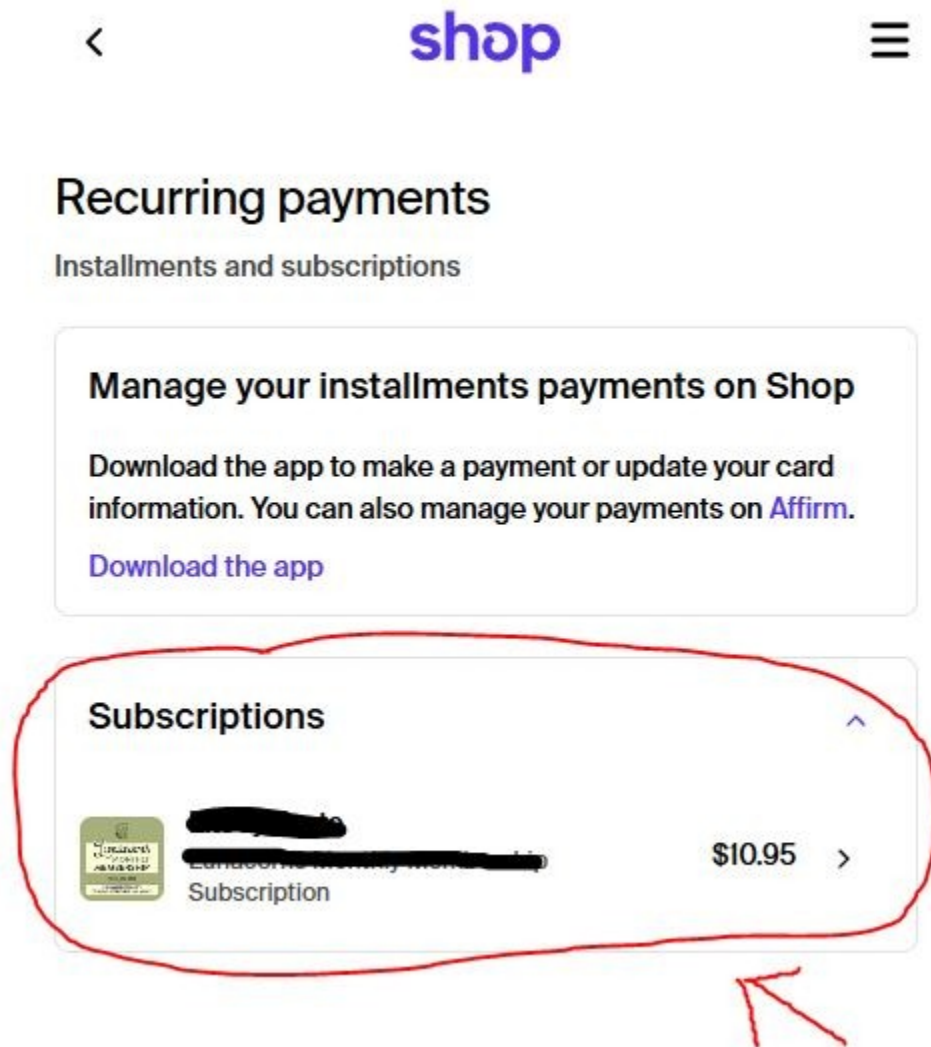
shop

Recurring payments

Installments and subscriptions

Manage your installments payments on Shop

Download the app to make a payment or update your card information. You can also manage your payments on Affirm.

Download the app

Subscriptions

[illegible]
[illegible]
Subscription
$10.95